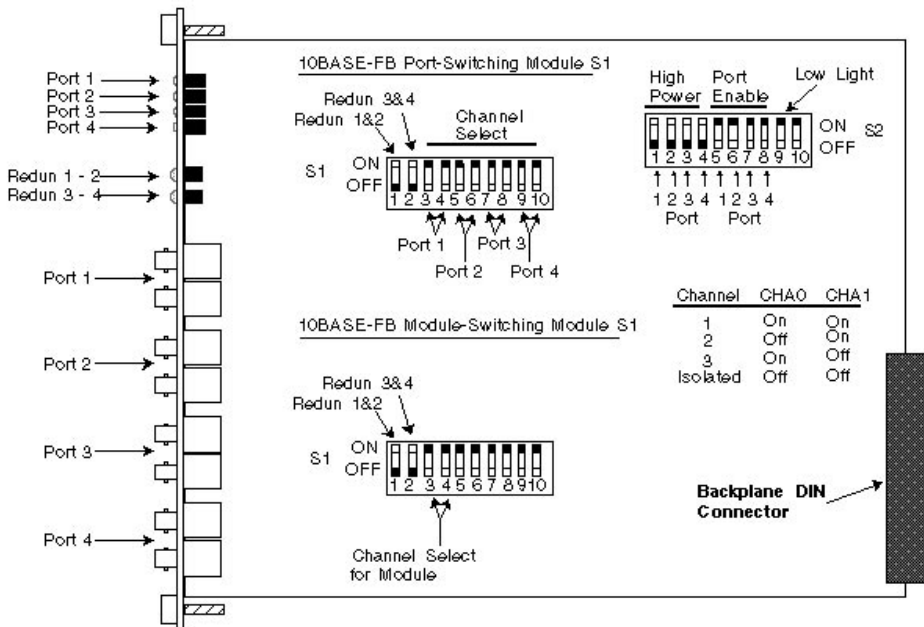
Port 1
Port 2
Port 3
Port 4

Redun 1 - 2
Redun 3 - 4

Port 1

Port 2

Port 3

Port 4

10BASE-FB Port-Switching Module S1

Redun 3&4
Redun 1&2

Channel Select

S1 ON OFF

1 2 3 4 5 6 7 8 9 10

Port 1
Port 2
Port 3
Port 4

High Power
Port Enable
Low Light

ON S2
OFF

1 2 3 4 5 6 7 8 9 10

1 2 3 4
Port
1 2 3 4
Port

| Channel | CHA0 | CHA1 |
|---|---|---|
| 1 | On | On |
| 2 | Off | On |
| 3 | On | Off |
| Isolated | Off | Off |

10BASE-FB Module-Switching Module S1

Redun 3&4
Redun 1&2

S1 ON OFF

1 2 3 4 5 6 7 8 9 10

Channel Select for Module

Backplane DIN Connector